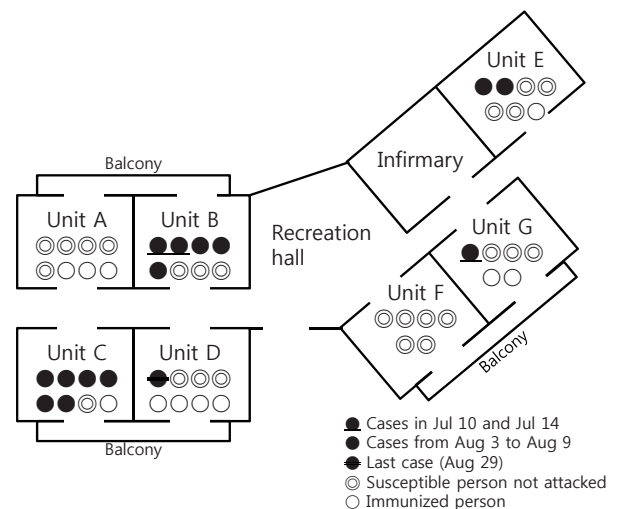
Balcony

Unit A

Unit B

Recreation hall

Infirmary

Unit E

Unit G

Unit F

Unit C

Unit D

Balcony

Balcony

Cases in Jul 10 and Jul 14
Cases from Aug 3 to Aug 9
Last case (Aug 29)
Susceptible person not attacked
Immunized person